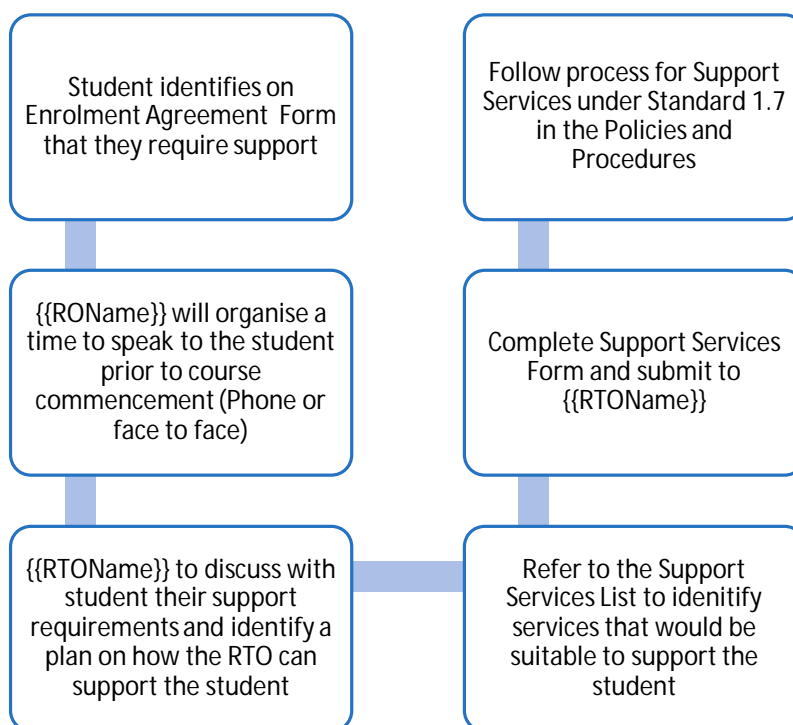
Student identifies on Enrolment Agreement Form that they require support

{{ROName}} will organise a time to speak to the student prior to course commencement (Phone or face to face)

{{RTOName}} to discuss with student their support requirements and identify a plan on how the RTO can support the student

Refer to the Support Services List to idenitify services that would be suitable to support the student

Complete Support Services Form and submit to {{RTOName}}

Follow process for Support Services under Standard 1.7 in the Policies and Procedures